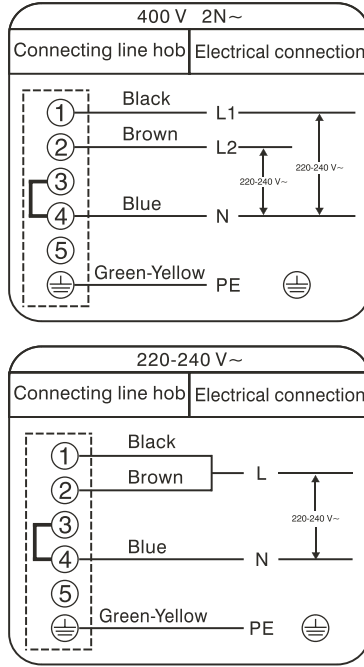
400 V 2N~

Connecting line hob | Electrical connection

① Black L1
② Brown L2
③
④ Blue N
⑤
⏚ Green-Yellow PE ⏚

220-240 V~
220-240 V~

220-240 V~

Connecting line hob | Electrical connection

① Black
② Brown L
③
④ Blue N
⑤
⏚ Green-Yellow PE ⏚

220-240 V~